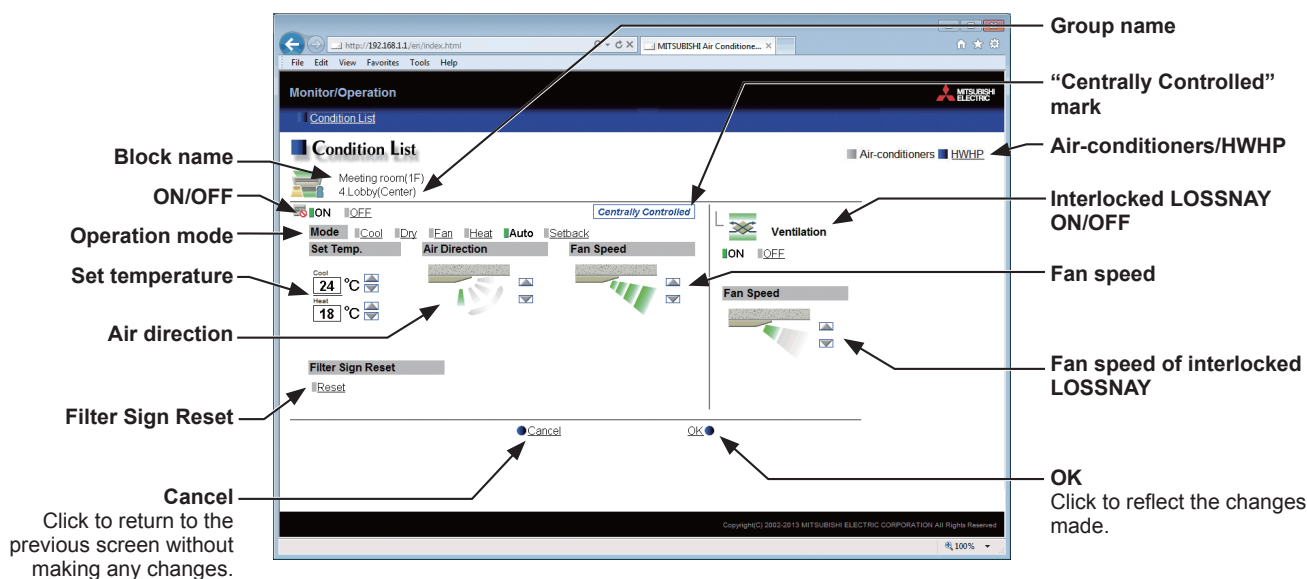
http://192.168.1.1/en/index.html
MITSUBISHI Air Conditione...
File Edit View Favorites Tools Help

Monitor/Operation
MITSUBISHI ELECTRIC
Condition List

Condition List
Air-conditioners HWHP
Meeting room(1F)
4 Lobby(Center)
ON OFF
Centrally Controlled
Mode Cool Dry Fan Heat Auto Setback
Set Temp.
Air Direction
Fan Speed
Cool
24 ℃
Heat
18 ℃
Ventilation
ON OFF
Fan Speed
Filter Sign Reset
Reset
Cancel
OK
Copyright(C) 2002-2013 MITSUBISHI ELECTRIC CORPORATION All Rights Reserved
100%

Group name
"Centrally Controlled" mark
Air-conditioners/HWHP
Interlocked LOSSNAY ON/OFF
Fan speed
Fan speed of interlocked LOSSNAY
OK
Click to reflect the changes made.
Block name
ON/OFF
Operation mode
Set temperature
Air direction
Filter Sign Reset
Cancel
Click to return to the previous screen without making any changes.